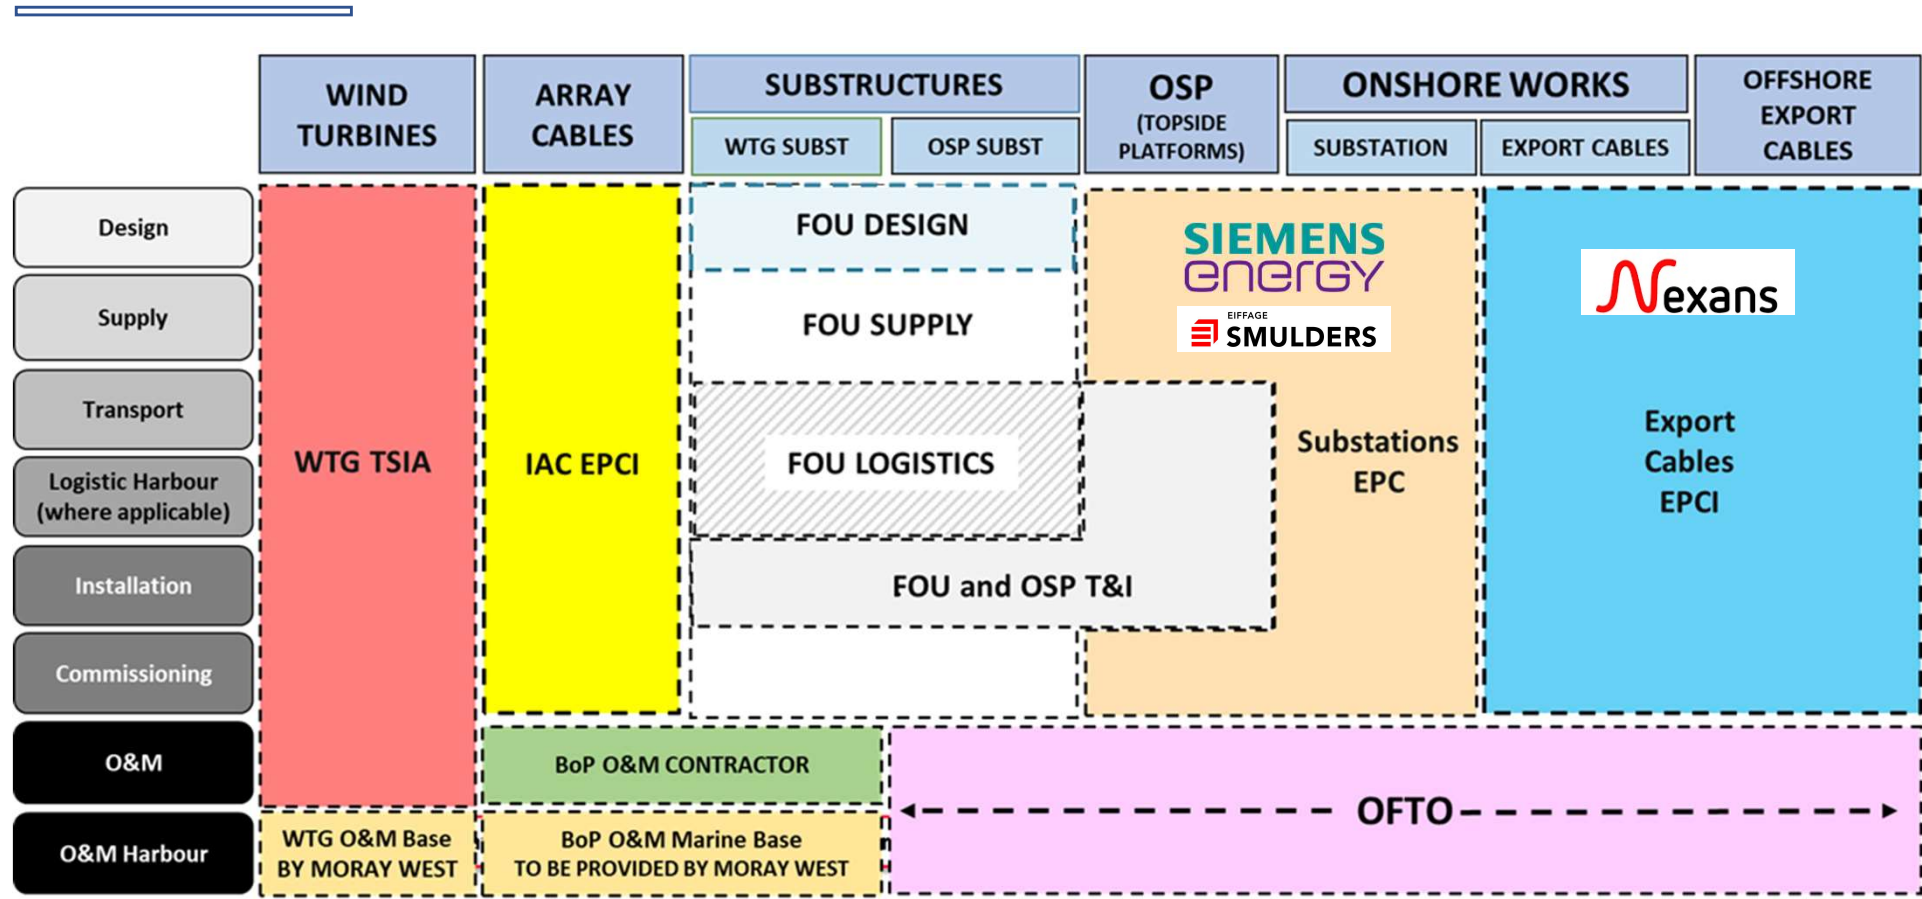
| | WIND TURBINES | ARRAY CABLES | SUBSTRUCTURES: WTG SUBST | SUBSTRUCTURES: OSP SUBST | OSP (TOPSIDE PLATFORMS) | ONSHORE WORKS: SUBSTATION | ONSHORE WORKS: EXPORT CABLES | OFFSHORE EXPORT CABLES |
|---|---|---|---|---|---|---|---|---|

Design
Supply
Transport
Logistic Harbour (where applicable)
Installation
Commissioning
O&M
O&M Harbour

WTG TSIA

IAC EPCI

FOU DESIGN

FOU SUPPLY

FOU LOGISTICS

FOU and OSP T&I

SIEMENS energy

EIFFAGE SMULDERS

Substations EPC

Nexans

Export Cables EPCI

BoP O&M CONTRACTOR

OFTO

WTG O&M Base BY MORAY WEST

BoP O&M Marine Base TO BE PROVIDED BY MORAY WEST